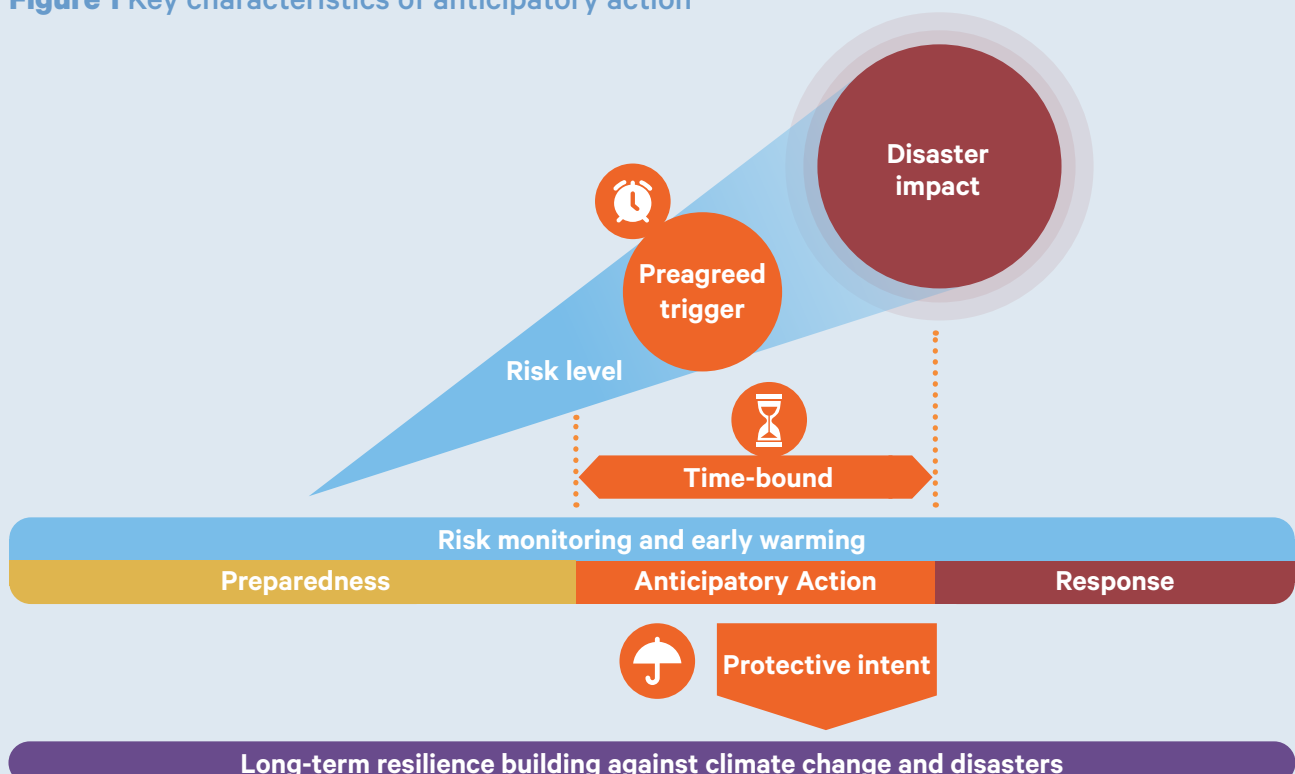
Figure 1 Key characteristics of anticipatory action

Disaster impact

Preagreed trigger

Risk level

Time-bound

Risk monitoring and early warming

Preparedness

Anticipatory Action

Response

Protective intent

Long-term resilience building against climate change and disasters